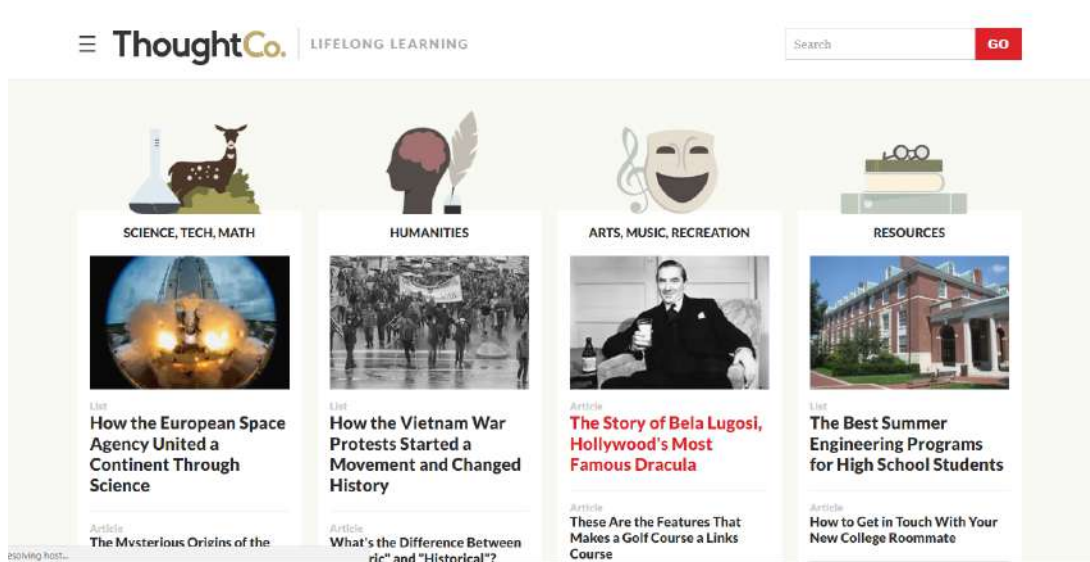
ThoughtCo. LIFELONG LEARNING

Search GO

SCIENCE, TECH, MATH

List
How the European Space Agency United a Continent Through Science

Article
The Mysterious Origins of the

HUMANITIES

List
How the Vietnam War Protests Started a Movement and Changed History

Article
What's the Difference Between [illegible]ric" and "Historical"?

ARTS, MUSIC, RECREATION

Article
The Story of Bela Lugosi, Hollywood's Most Famous Dracula

Article
These Are the Features That Makes a Golf Course a Links Course

RESOURCES

List
The Best Summer Engineering Programs for High School Students

Article
How to Get in Touch With Your New College Roommate

esolving host...